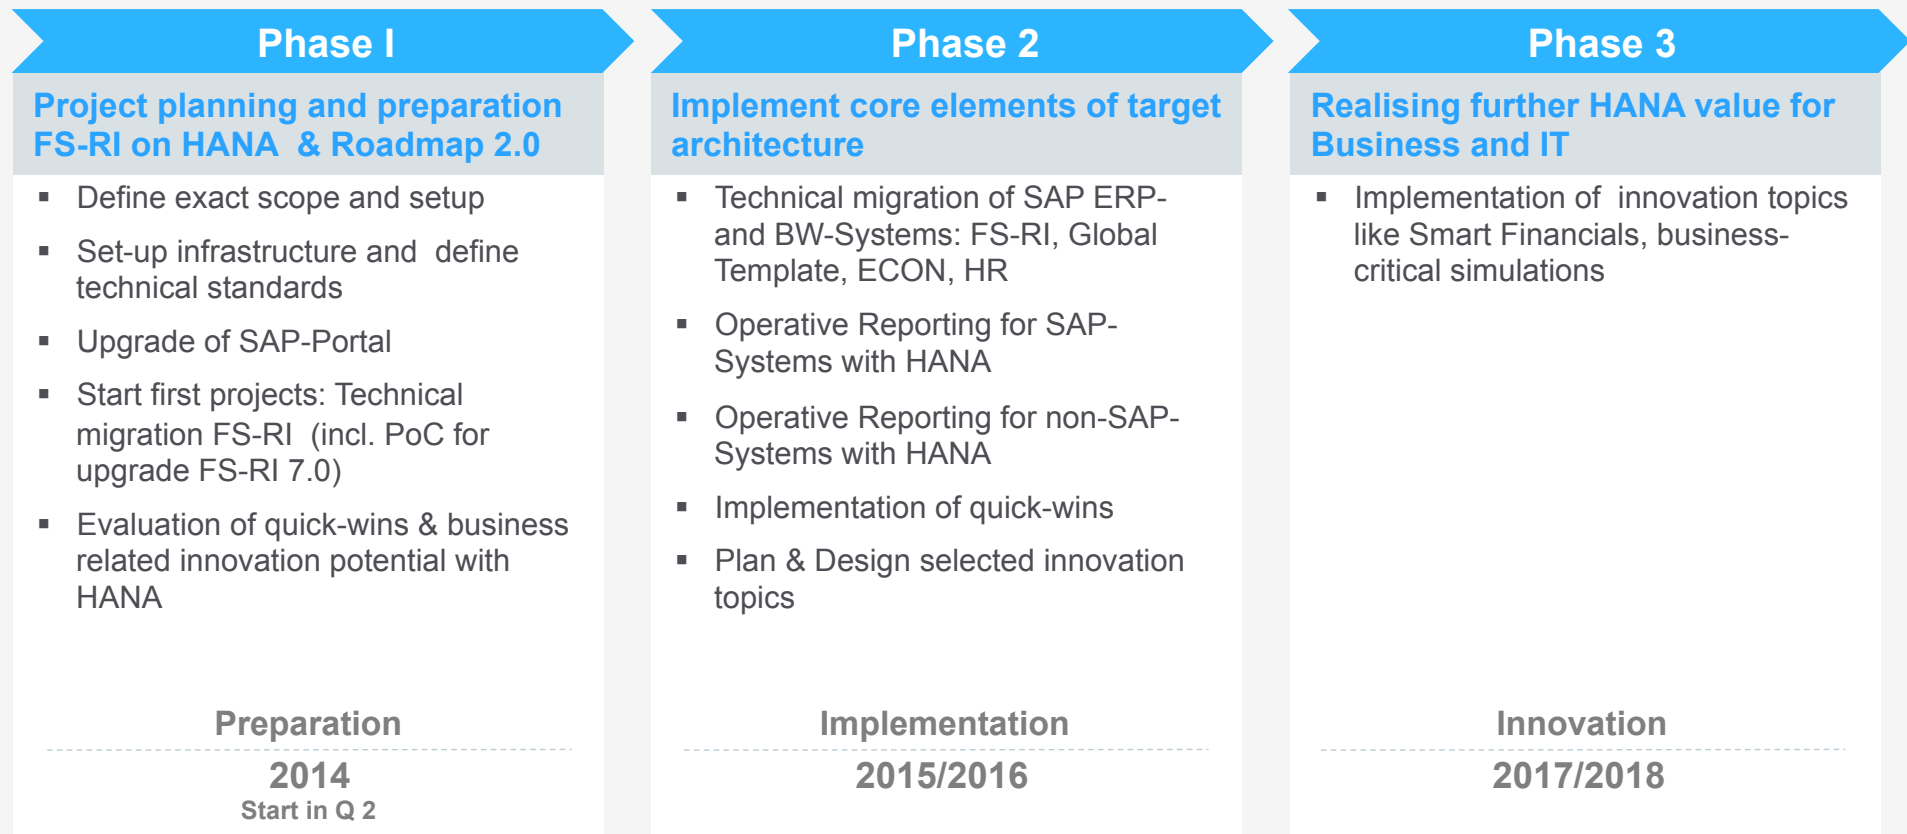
Phase I

Project planning and preparation FS-RI on HANA & Roadmap 2.0

- Define exact scope and setup
- Set-up infrastructure and define technical standards
- Upgrade of SAP-Portal
- Start first projects: Technical migration FS-RI (incl. PoC for upgrade FS-RI 7.0)
- Evaluation of quick-wins & business related innovation potential with HANA

Preparation

2014
Start in Q 2

Phase 2

Implement core elements of target architecture

- Technical migration of SAP ERP- and BW-Systems: FS-RI, Global Template, ECON, HR
- Operative Reporting for SAP-Systems with HANA
- Operative Reporting for non-SAP-Systems with HANA
- Implementation of quick-wins
- Plan & Design selected innovation topics

Implementation

2015/2016

Phase 3

Realising further HANA value for Business and IT

- Implementation of innovation topics like Smart Financials, business-critical simulations

Innovation

2017/2018